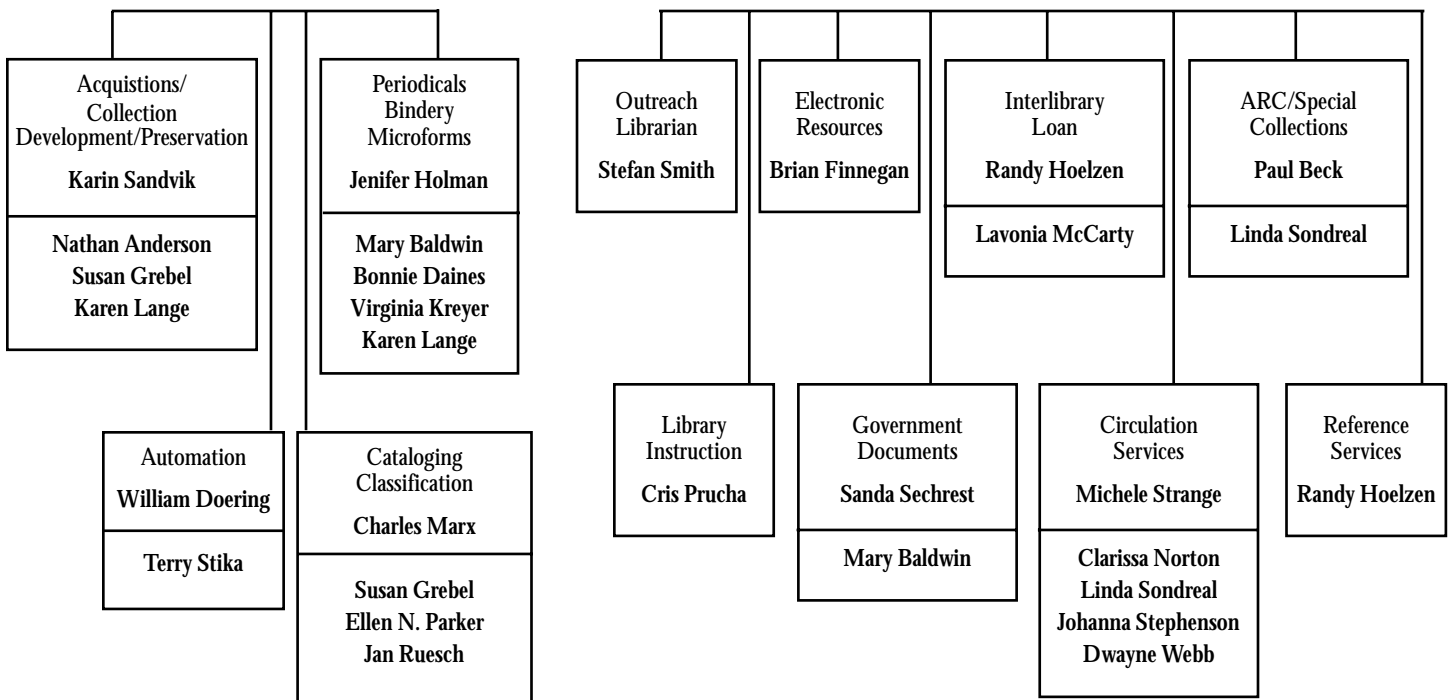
Acquistions/ Collection Development/Preservation
Karin Sandvik

Nathan Anderson
Susan Grebel
Karen Lange

Periodicals Bindery Microforms
Jenifer Holman

Mary Baldwin
Bonnie Daines
Virginia Kreyer
Karen Lange

Automation
William Doering

Terry Stika

Cataloging Classification
Charles Marx

Susan Grebel
Ellen N. Parker
Jan Ruesch

Outreach Librarian
Stefan Smith

Electronic Resources
Brian Finnegan

Interlibrary Loan
Randy Hoelzen

Lavonia McCarty

ARC/Special Collections
Paul Beck

Linda Sondreal

Library Instruction
Cris Prucha

Government Documents
Sanda Sechrest

Mary Baldwin

Circulation Services
Michele Strange

Clarissa Norton
Linda Sondreal
Johanna Stephenson
Dwayne Webb

Reference Services
Randy Hoelzen